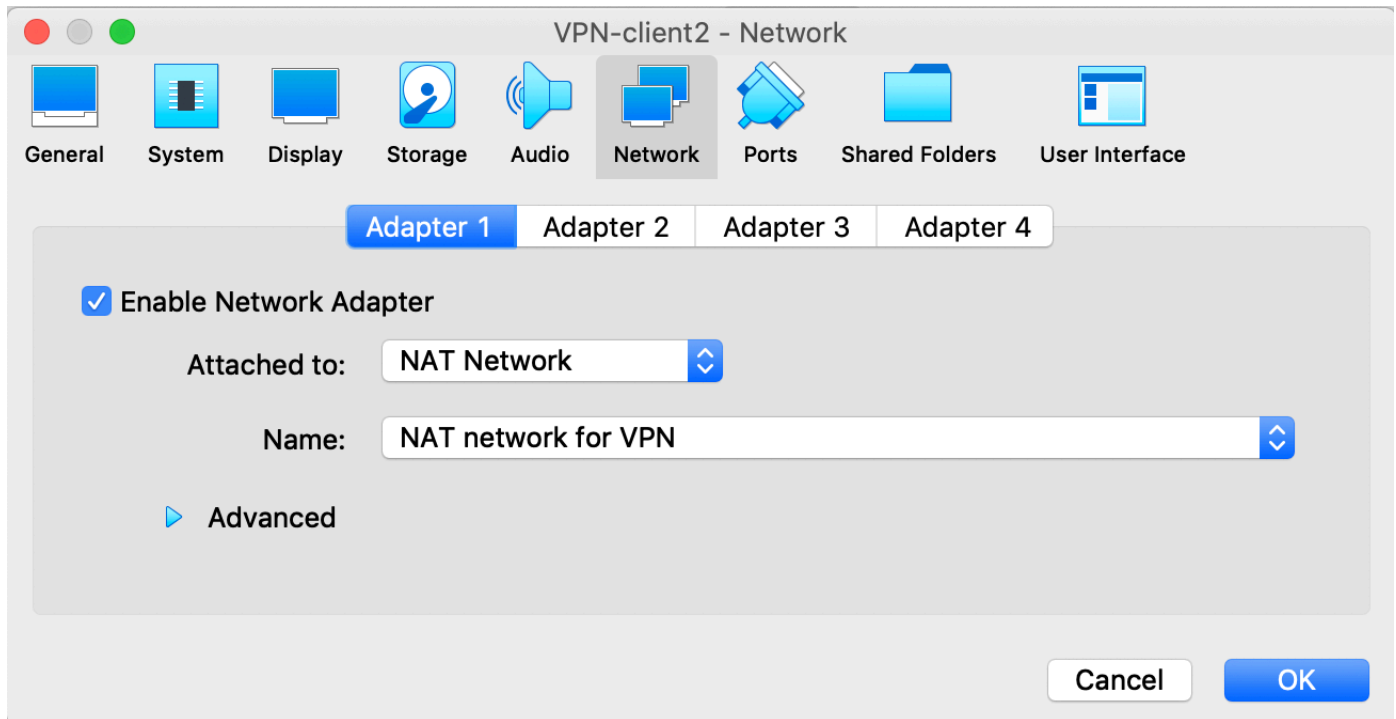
VPN-client2 - Network

General System Display Storage Audio Network Ports Shared Folders User Interface

Adapter 1 Adapter 2 Adapter 3 Adapter 4

Enable Network Adapter

Attached to: NAT Network

Name: NAT network for VPN

Advanced

Cancel OK